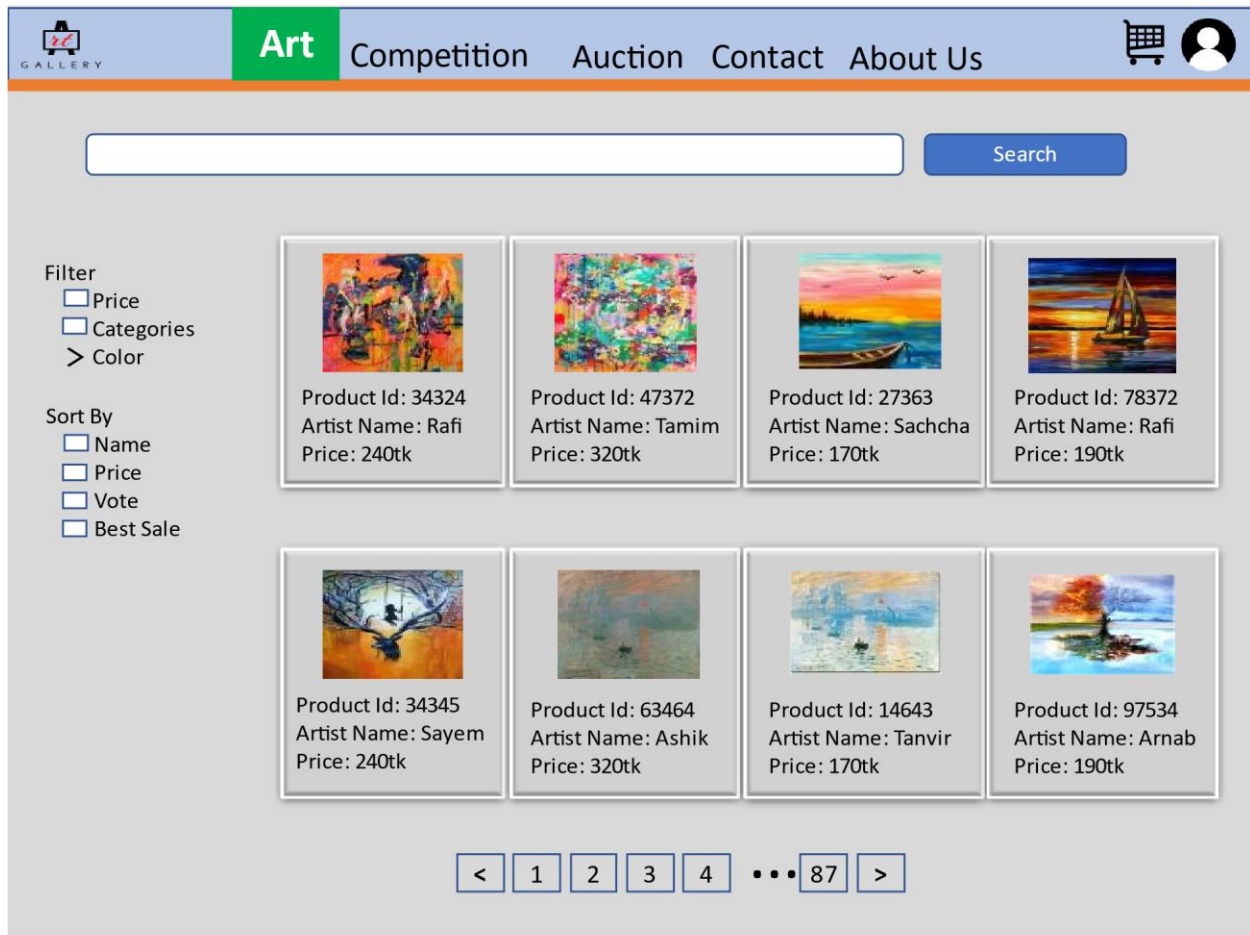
GALLERY

Art Competition Auction Contact About Us

Search

Filter
Price
Categories
> Color

Sort By
Name
Price
Vote
Best Sale

Product Id: 34324
Artist Name: Rafi
Price: 240tk

Product Id: 47372
Artist Name: Tamim
Price: 320tk

Product Id: 27363
Artist Name: Sachcha
Price: 170tk

Product Id: 78372
Artist Name: Rafi
Price: 190tk

Product Id: 34345
Artist Name: Sayem
Price: 240tk

Product Id: 63464
Artist Name: Ashik
Price: 320tk

Product Id: 14643
Artist Name: Tanvir
Price: 170tk

Product Id: 97534
Artist Name: Arnab
Price: 190tk

< 1 2 3 4 ••• 87 >